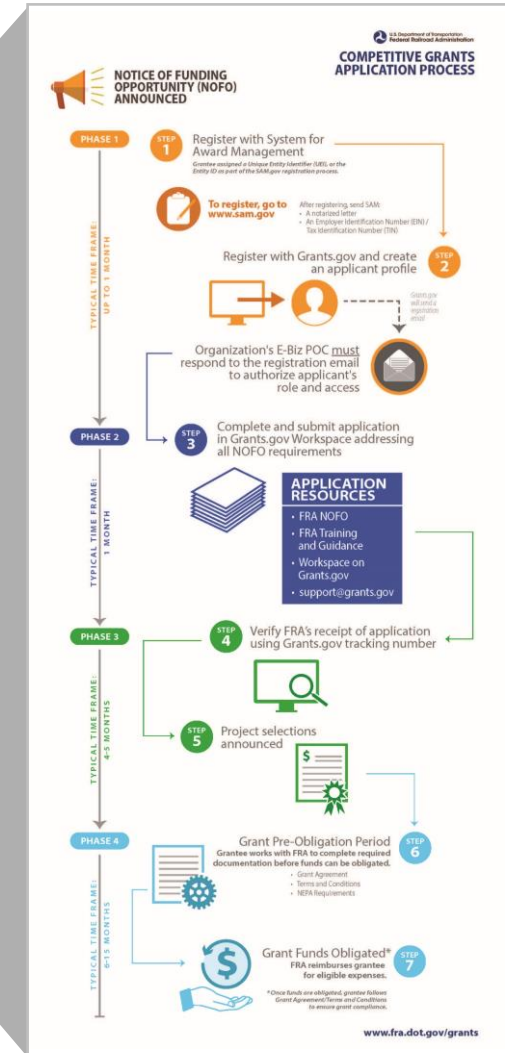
U.S. Department of Transportation
Federal Railroad Administration

COMPETITIVE GRANTS APPLICATION PROCESS

NOTICE OF FUNDING OPPORTUNITY (NOFO) ANNOUNCED

PHASE 1

TYPICAL TIME FRAME: UP TO 1 MONTH

STEP 1
Register with System for Award Management
Grantee assigned a Unique Entity Identifier (UEI), or the Entity ID as part of the SAM.gov registration process.

To register, go to www.sam.gov

After registering, send SAM:
• A notarized letter
• An Employer Identification Number (EIN) / Tax Identification Number (TIN)

STEP 2
Register with Grants.gov and create an applicant profile

Grants.gov will send a registration email

Organization's E-Biz POC must respond to the registration email to authorize applicant's role and access

PHASE 2

TYPICAL TIME FRAME: 1 MONTH

STEP 3
Complete and submit application in Grants.gov Workspace addressing all NOFO requirements

APPLICATION RESOURCES
• FRA NOFO
• FRA Training and Guidance
• Workspace on Grants.gov
• support@grants.gov

PHASE 3

TYPICAL TIME FRAME: 4-5 MONTHS

STEP 4
Verify FRA's receipt of application using Grants.gov tracking number

STEP 5
Project selections announced

PHASE 4

TYPICAL TIME FRAME: 8-15 MONTHS

STEP 6
Grant Pre-Obligation Period
Grantee works with FRA to complete required documentation before funds can be obligated.
• Grant Agreement
• Terms and Conditions
• NEPA Requirements

STEP 7
Grant Funds Obligated*
FRA reimburses grantee for eligible expenses.

* Once funds are obligated, grantee follows Grant Agreement/Terms and Conditions to ensure grant compliance.

www.fra.dot.gov/grants